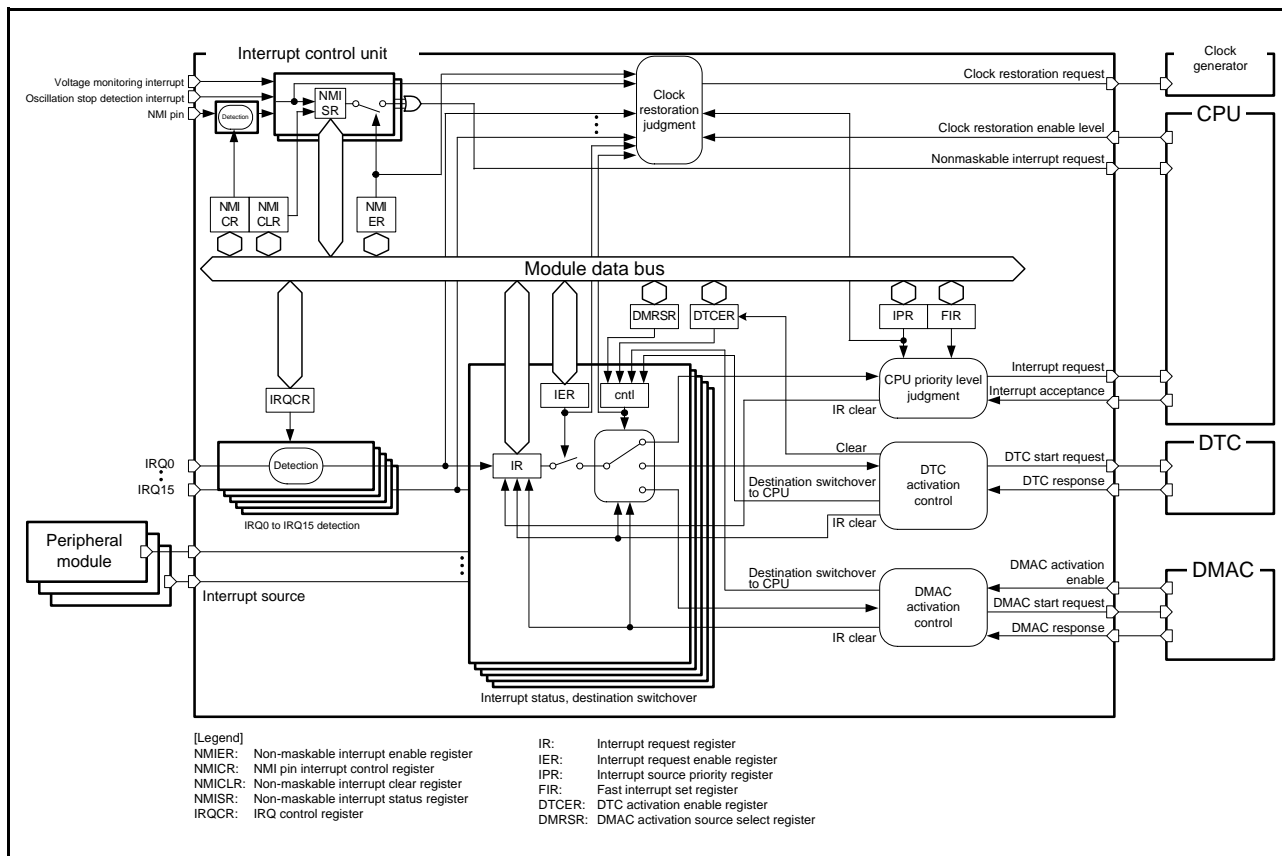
Interrupt control unit

Voltage monitoring interrupt
Oscillation stop detection interrupt
NMI pin
Detection
NMI SR
NMI CR
NMI CLR
NMI ER

Clock restoration judgment

Clock generator
Clock restoration request
CPU
Clock restoration enable level
Nonmaskable interrupt request

Module data bus

DMRSR
DTCER
IPR
FIR

IRQCR
IER
cntl
CPU priority level judgment
Interrupt request
Interrupt acceptance
IR clear

IRQ0
IRQ15
Detection
IRQ0 to IRQ15 detection
IR
Clear
DTC activation control
DTC
DTC start request
DTC response
Destination switchover to CPU
IR clear

Peripheral module
Interrupt source

Destination switchover to CPU
DMAC activation control
DMAC activation enable
DMAC
DMAC start request
DMAC response
IR clear

Interrupt status, destination switchover

[Legend]
NMIER: Non-maskable interrupt enable register
NMICR: NMI pin interrupt control register
NMICLR: Non-maskable interrupt clear register
NMISR: Non-maskable interrupt status register
IRQCR: IRQ control register

IR: Interrupt request register
IER: Interrupt request enable register
IPR: Interrupt source priority register
FIR: Fast interrupt set register
DTCER: DTC activation enable register
DMRSR: DMAC activation source select register